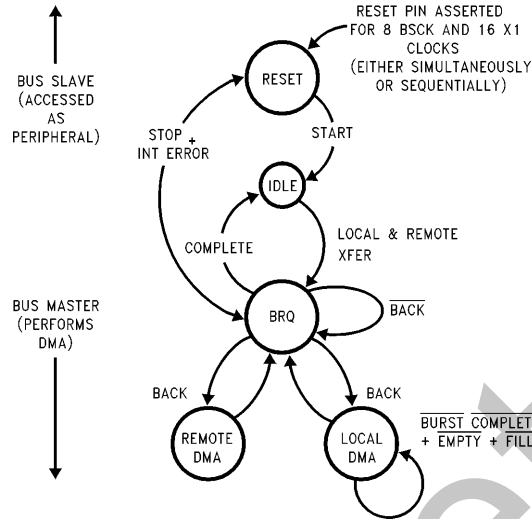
RESET PIN ASSERTED FOR 8 BSCK AND 16 X1 CLOCKS (EITHER SIMULTANEOUSLY OR SEQUENTIALLY)

BUS SLAVE (ACCESSED AS PERIPHERAL)

RESET

STOP + INT ERROR

START

IDLE

COMPLETE

LOCAL & REMOTE XFER

BUS MASTER (PERFORMS DMA)

BRQ

$\overline{\text{BACK}}$

BACK

BACK

REMOTE DMA

LOCAL DMA

$\overline{\text{BURST}}$ $\overline{\text{COMPLET}}$ + $\overline{\text{EMPTY}}$ + $\overline{\text{FILL}}$